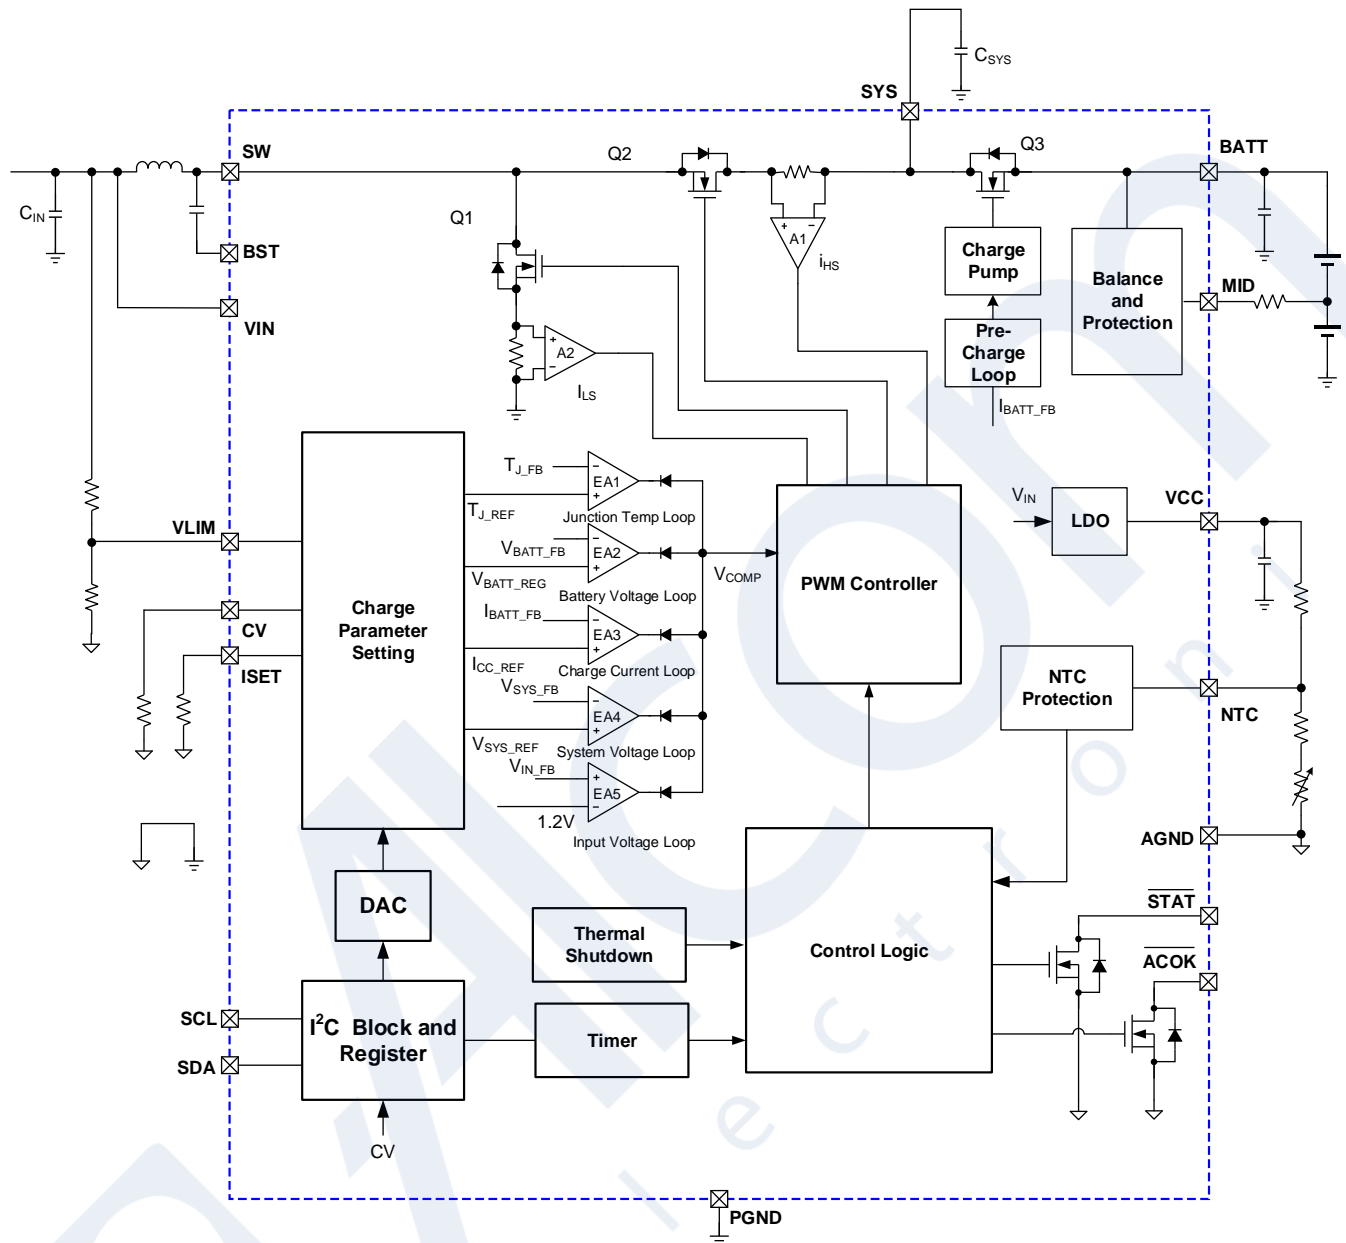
$C_{SYS}$

SYS

SW

Q2

Q3

BATT

$C_{IN}$

Q1

BST

A1

$i_{HS}$

Charge Pump

Balance and Protection

VIN

MID

A2

Pre-Charge Loop

$I_{LS}$

$I_{BATT\_FB}$

$T_{J\_FB}$

EA1

$T_{J\_REF}$

Junction Temp Loop

$V_{IN}$

LDO

VCC

VLIM

$V_{BATT\_FB}$

EA2

$V_{COMP}$

PWM Controller

$V_{BATT\_REG}$

Battery Voltage Loop

$I_{BATT\_FB}$

Charge Parameter Setting

EA3

CV

ISET

$I_{CC\_REF}$

Charge Current Loop

NTC Protection

$V_{SYS\_FB}$

EA4

NTC

$V_{SYS\_REF}$

System Voltage Loop

$V_{IN\_FB}$

EA5

1.2V

AGND

Input Voltage Loop

DAC

$\overline{STAT}$

Thermal Shutdown

Control Logic

$\overline{ACOK}$

SCL

$I^2C$ Block and Register

Timer

SDA

CV

PGND